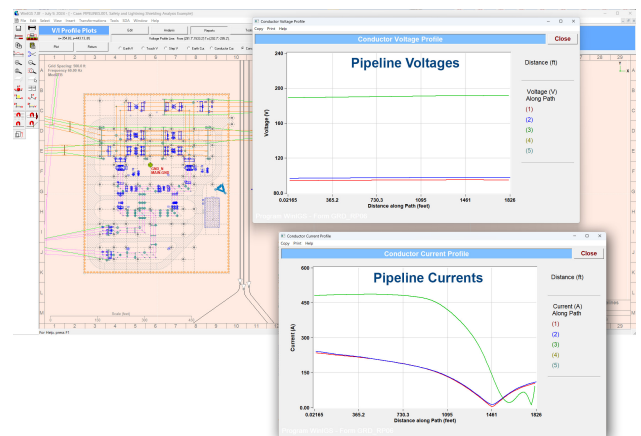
V/I Profile Plots

Conductor Voltage Profile
Copy Print Help
Conductor Voltage Profile
Close

Pipeline Voltages
240
200
160
120
80.0
Voltage (V)
0.02165
365.2
730.3
1095
1461
1826
Distance along Path (feet)

Distance (ft)
Voltage (V) Along Path
(1)
(2)
(3)
(4)
(5)

Conductor Current Profile
Copy Print Help
Conductor Current Profile
Close

Pipeline Currents
600
450
300
150
0.00
Current (A)
0.02165
365.2
730.3
1095
1461
1826
Distance along Path (feet)

Distance (ft)
Current (A) Along Path
(1)
(2)
(3)
(4)
(5)

For Help, press F1